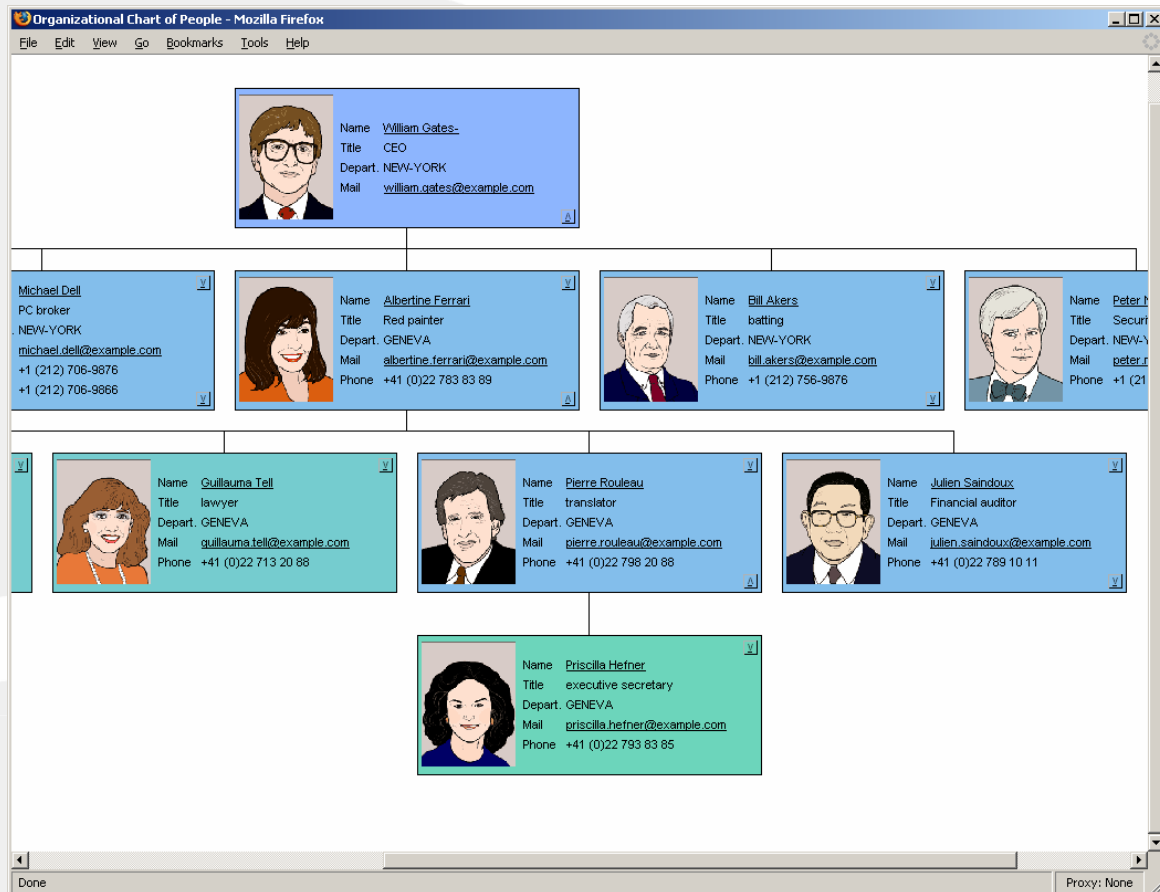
Organizational Chart of People - Mozilla Firefox

File Edit View Go Bookmarks Tools Help

Name William Gates-
Title CEO
Depart. NEW-YORK
Mail william.gates@example.com

Michael Dell
PC broker
NEW-YORK
michael.dell@example.com
+1 (212) 706-9876
+1 (212) 706-9866

Name Albertine Ferrari
Title Red painter
Depart. GENEVA
Mail albertine.ferrari@example.com
Phone +41 (0)22 783 83 89

Name Bill Akers
Title batting
Depart. NEW-YORK
Mail bill.akers@example.com
Phone +1 (212) 756-9876

Name Peter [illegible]
Title Securi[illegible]
Depart. NEW-Y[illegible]
Mail peter.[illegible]
Phone +1 (21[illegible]

Name Guillauma Tell
Title lawyer
Depart. GENEVA
Mail guillauma.tell@example.com
Phone +41 (0)22 713 20 88

Name Pierre Rouleau
Title translator
Depart. GENEVA
Mail pierre.rouleau@example.com
Phone +41 (0)22 798 20 88

Name Julien Saindoux
Title Financial auditor
Depart. GENEVA
Mail julien.saindoux@example.com
Phone +41 (0)22 789 10 11

Name Priscilla Hefner
Title executive secretary
Depart. GENEVA
Mail priscilla.hefner@example.com
Phone +41 (0)22 793 83 85

Done
Proxy: None